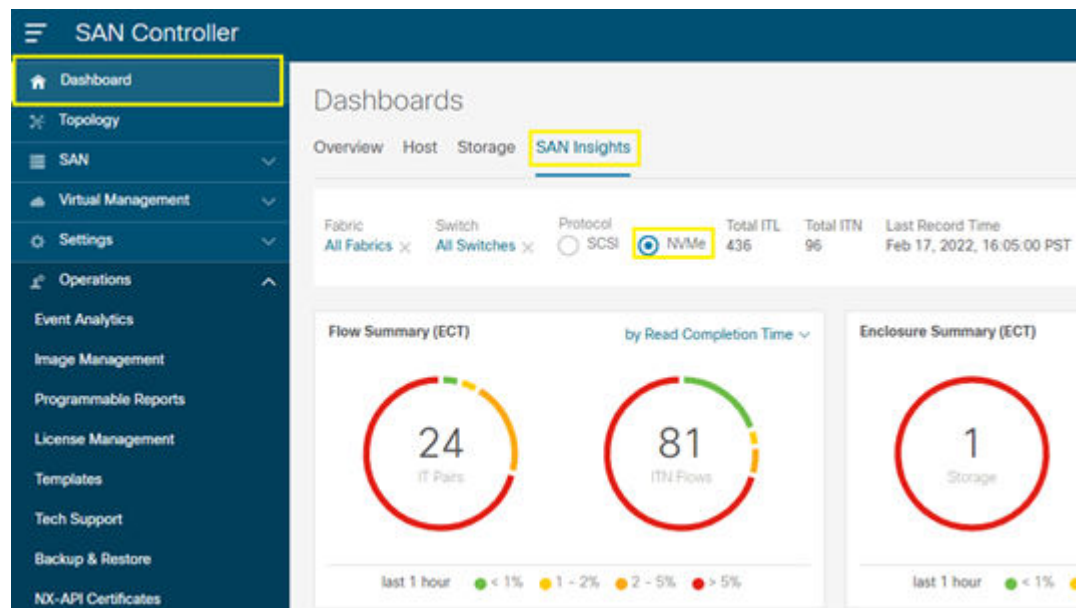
SAN Controller

Dashboard
Topology
SAN
Virtual Management
Settings
Operations
Event Analytics
Image Management
Programmable Reports
License Management
Templates
Tech Support
Backup & Restore
NX-API Certificates

Dashboards

Overview Host Storage SAN Insights

Fabric
All Fabrics ×

Switch
All Switches ×

Protocol
SCSI NVMe

Total ITL
436

Total ITN
96

Last Record Time
Feb 17, 2022, 16:05:00 PST

Flow Summary (ECT)

by Read Completion Time

24
IT Pairs

81
ITN Flows

last 1 hour < 1% 1 - 2% 2 - 5% > 5%

Enclosure Summary (ECT)

1
Storage

last 1 hour < 1%